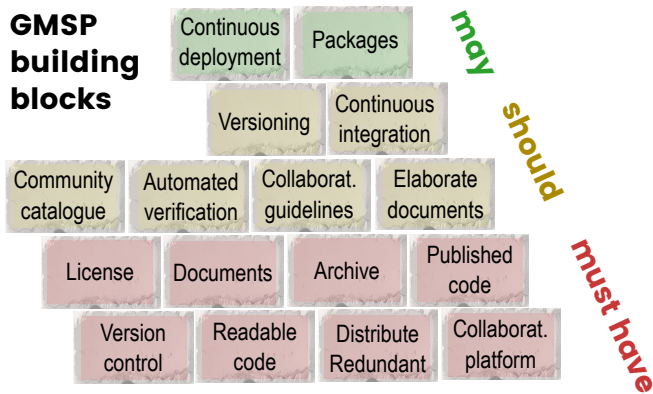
GMSP building blocks

Continuous deployment

Packages

may

Versioning

Continuous integration

should

Community catalogue

Automated verification

Collaborat. guidelines

Elaborate documents

License

Documents

Archive

Published code

must have

Version control

Readable code

Distribute Redundant

Collaborat. platform